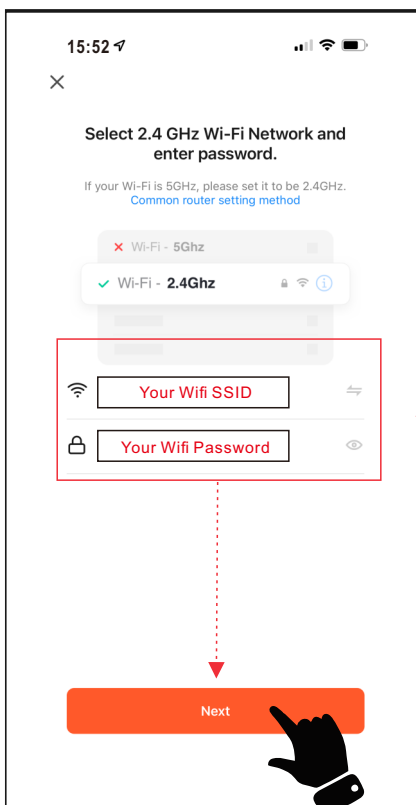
15:52

×

Select 2.4 GHz Wi-Fi Network and enter password.

If your Wi-Fi is 5GHz, please set it to be 2.4GHz.
Common router setting method

× Wi-Fi - 5Ghz

✓ Wi-Fi - 2.4Ghz

Your Wifi SSID

Your Wifi Password

Next